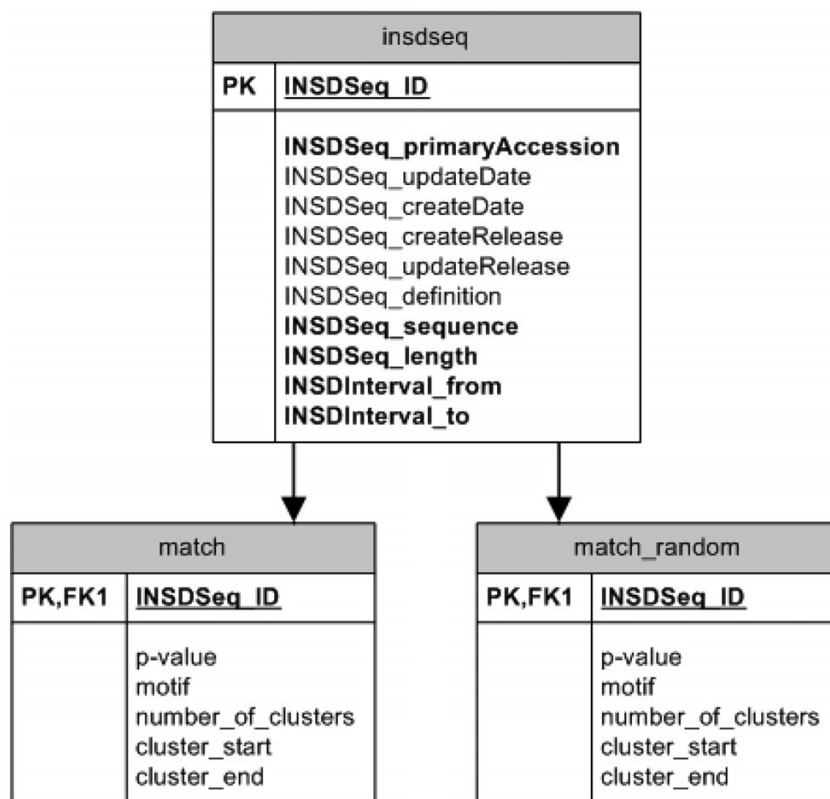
insdseq

PK INSDSeq_ID

INSDSeq_primaryAccession
INSDSeq_updateDate
INSDSeq_createDate
INSDSeq_createRelease
INSDSeq_updateRelease
INSDSeq_definition
INSDSeq_sequence
INSDSeq_length
INSDInterval_from
INSDInterval_to

match

PK,FK1 INSDSeq_ID

p-value
motif
number_of_clusters
cluster_start
cluster_end

match_random

PK,FK1 INSDSeq_ID

p-value
motif
number_of_clusters
cluster_start
cluster_end